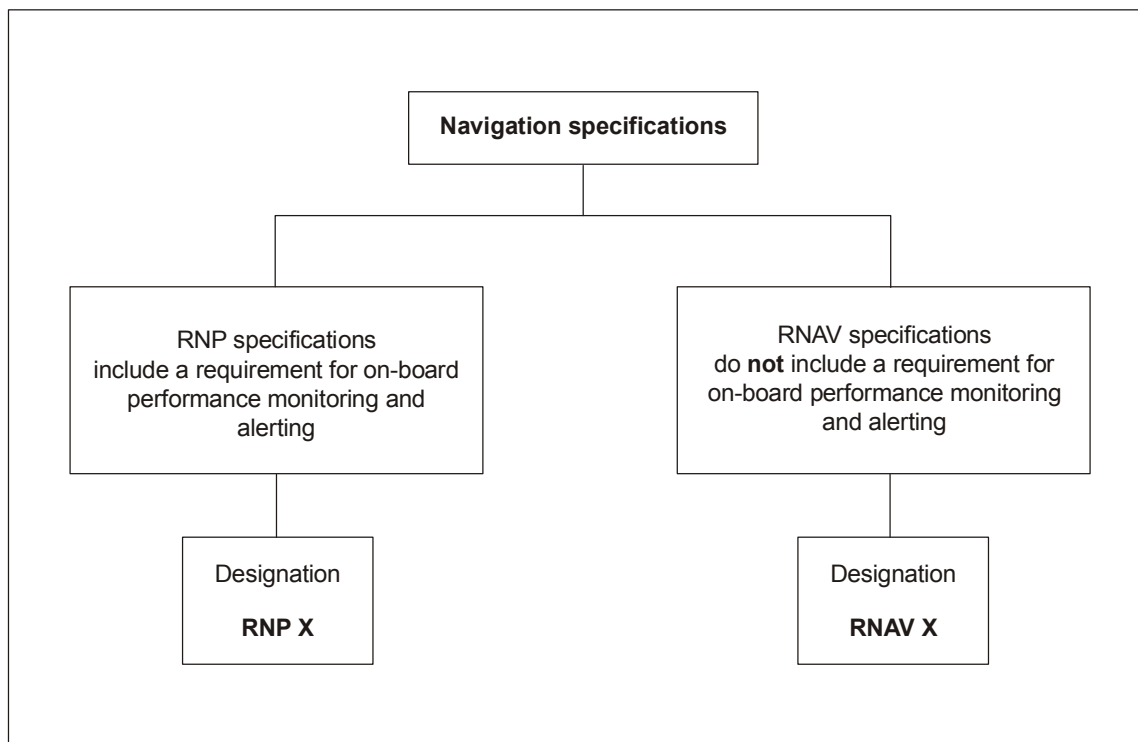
Navigation specifications

RNP specifications include a requirement for on-board performance monitoring and alerting

Designation

RNP X

RNAV specifications do not include a requirement for on-board performance monitoring and alerting

Designation

RNAV X